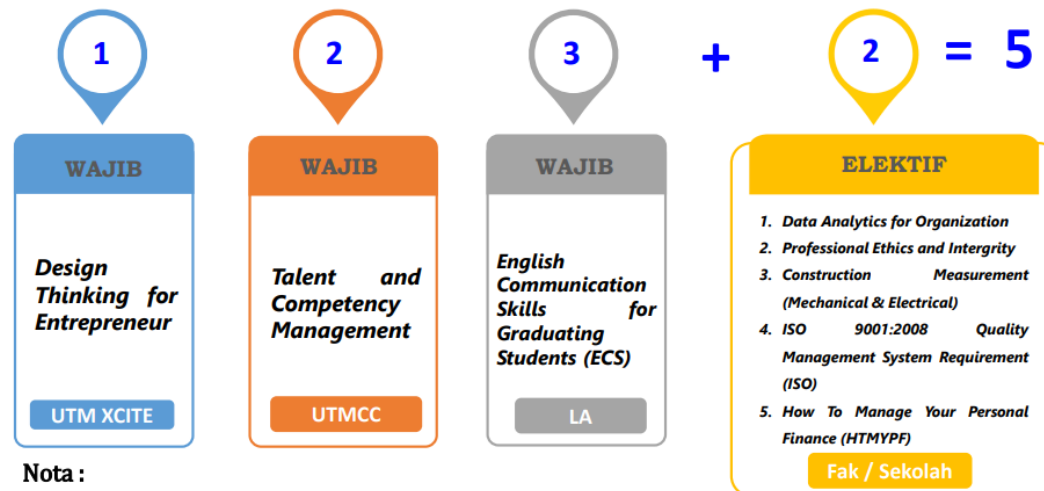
1

WAJIB

Design Thinking for Entrepreneur

UTM XCITE

2

WAJIB

Talent and Competency Management

UTMCC

3

WAJIB

English Communication Skills for Graduating Students (ECS)

LA

+

2

= 5

ELEKTIF

1. Data Analytics for Organization
2. Professional Ethics and Intergrity
3. Construction Measurement (Mechanical & Electrical)
4. ISO 9001:2008 Quality Management System Requirement (ISO)
5. How To Manage Your Personal Finance (HTMYPF)

Fak / Sekolah

Nota :